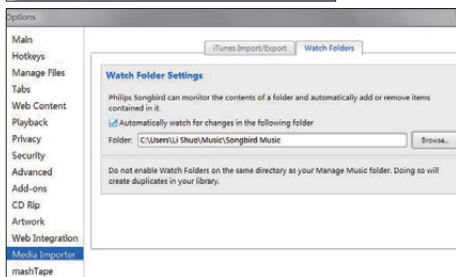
Options

Main
Hotkeys
Manage Files
Tabs
Web Content
Playback
Privacy
Security
Advanced
Add-ons
CD Rip
Artwork
Web Integration
Media Importer
mashTape

iTunes Import/Export
Watch Folders

Watch Folder Settings

Philips Songbird can monitor the contents of a folder and automatically add or remove items contained in it.

Automatically watch for changes in the following folder

Folder: C:\Users\Li Shuo\Music\Songbird Music
Browse...

Do not enable Watch Folders on the same directory as your Manage Music folder. Doing so will create duplicates in your library.